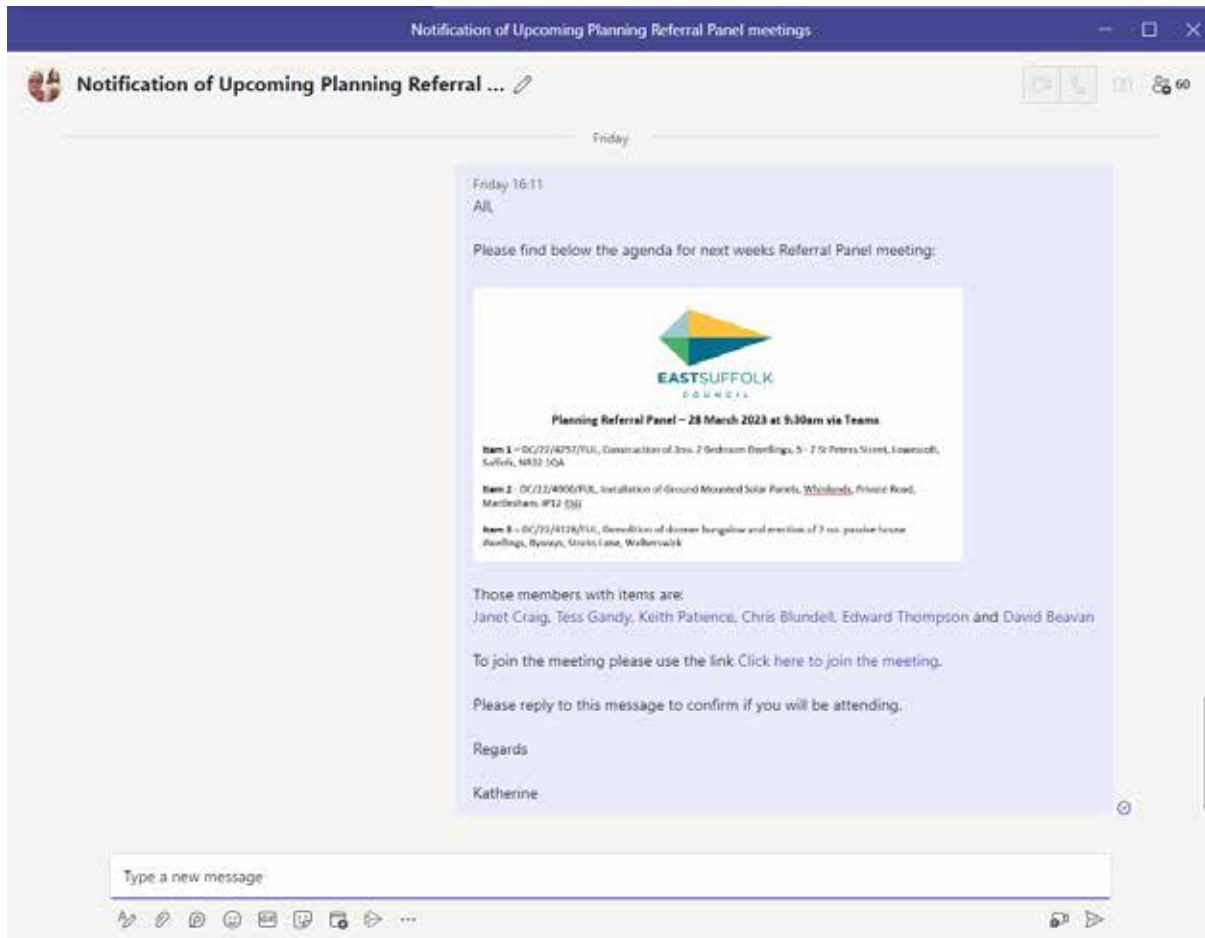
Notification of Upcoming Planning Referral Panel meetings

Notification of Upcoming Planning Referral ...

60

Friday

Friday 16:11
All,

Please find below the agenda for next weeks Referral Panel meeting:

EASTSUFFOLK
COUNCIL

Planning Referral Panel – 28 March 2023 at 9:30am via Teams

Item 1 – DC/22/4757/FUL, Construction of 3no. 2 Bedroom Dwellings, 5 - 7 St Peters Street, Lowestoft, Suffolk, NR32 1QA

Item 2 - DC/22/4000/FUL, Installation of Ground Mounted Solar Panels, Whinlands, Private Road, Martlesham, IP12 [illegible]

Item 3 – DC/22/4128/FUL, Demolition of dormer bungalow and erection of 2 no. passive house dwellings, Byways, Stocks Lane, Walberswick

Those members with items are:
Janet Craig, Tess Gandy, Keith Patience, Chris Blundell, Edward Thompson and David Beavan

To join the meeting please use the link Click here to join the meeting.

Please reply to this message to confirm if you will be attending.

Regards

Katherine

Type a new message